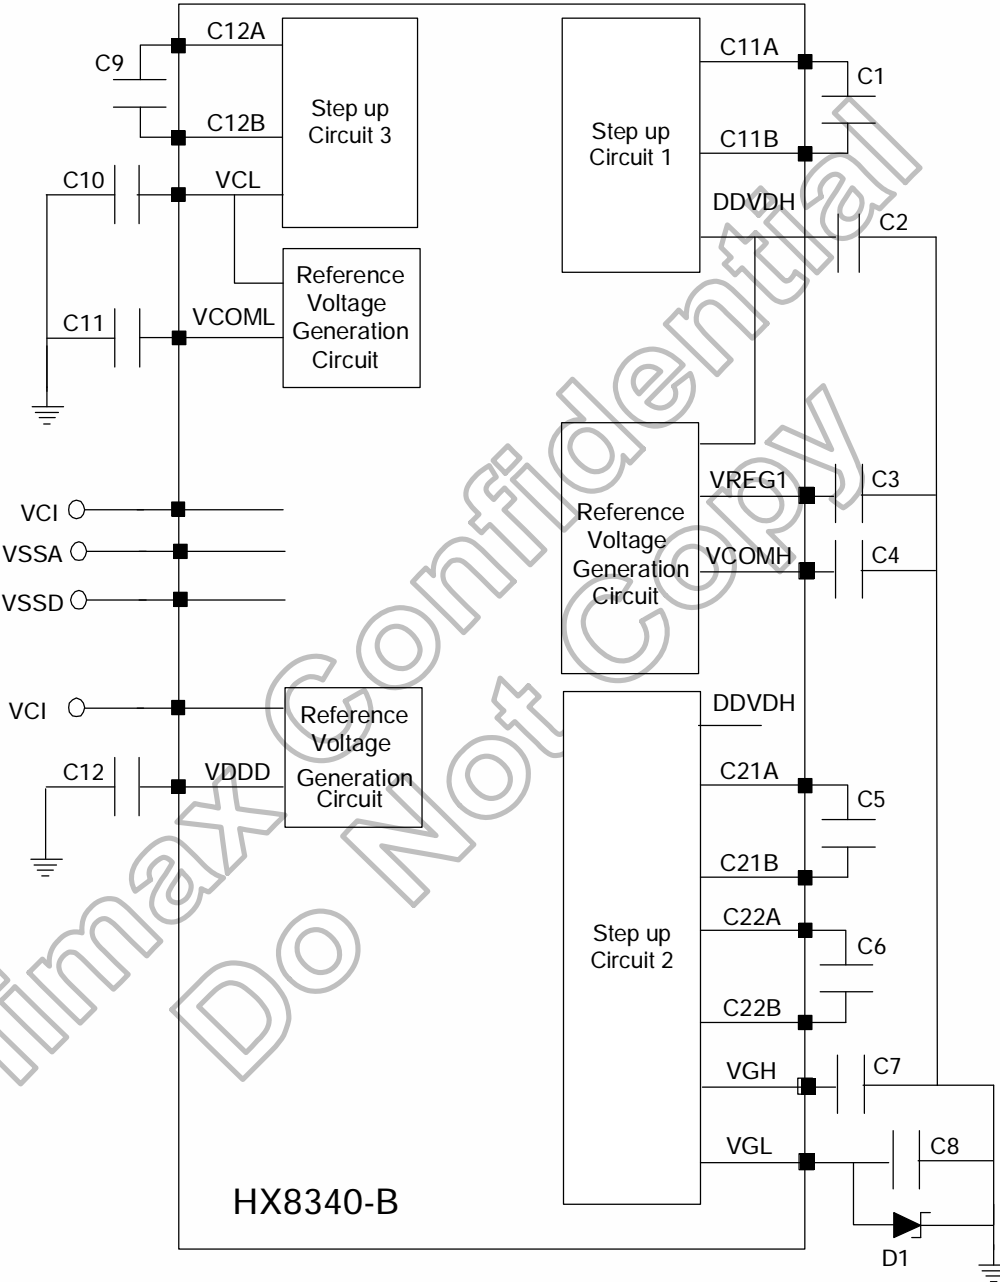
C12A
C9
C12B
Step up Circuit 3
C10
VCL
Reference Voltage Generation Circuit
C11
VCOML
C11A
C1
Step up Circuit 1
C11B
DDVDH
C2
VCI
VSSA
VSSD
Reference Voltage Generation Circuit
VREG1
C3
VCOMH
C4
VCI
Reference Voltage Generation Circuit
C12
VDDD
Step up Circuit 2
DDVDH
C21A
C5
C21B
C22A
C6
C22B
VGH
C7
VGL
C8
D1
HX8340-B
Himax Confidential
Do Not Copy